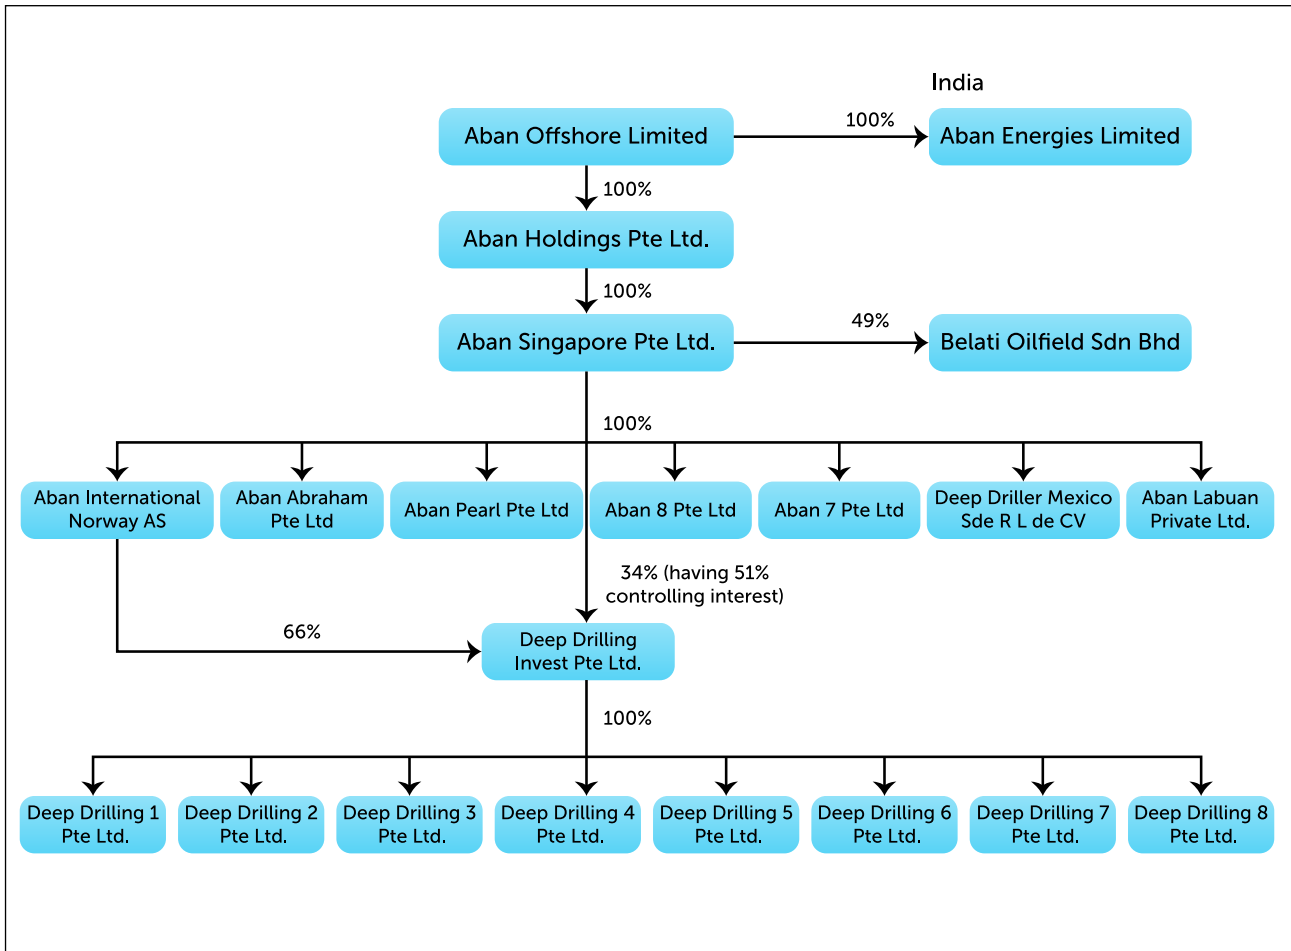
India

Aban Offshore Limited

100%

Aban Energies Limited

100%

Aban Holdings Pte Ltd.

100%

Aban Singapore Pte Ltd.

49%

Belati Oilfield Sdn Bhd

100%

Aban International Norway AS

Aban Abraham Pte Ltd

Aban Pearl Pte Ltd

Aban 8 Pte Ltd

Aban 7 Pte Ltd

Deep Driller Mexico Sde R L de CV

Aban Labuan Private Ltd.

34% (having 51% controlling interest)

66%

Deep Drilling Invest Pte Ltd.

100%

Deep Drilling 1 Pte Ltd.

Deep Drilling 2 Pte Ltd.

Deep Drilling 3 Pte Ltd.

Deep Drilling 4 Pte Ltd.

Deep Drilling 5 Pte Ltd.

Deep Drilling 6 Pte Ltd.

Deep Drilling 7 Pte Ltd.

Deep Drilling 8 Pte Ltd.